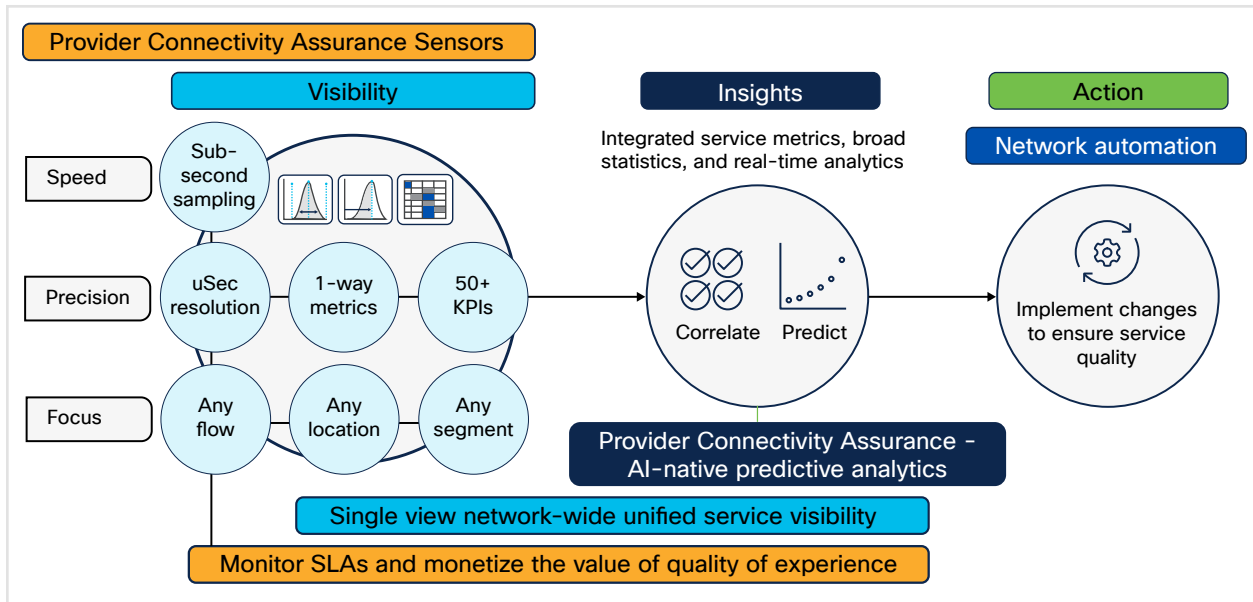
Provider Connectivity Assurance Sensors

Visibility

Speed

Sub-second sampling

Precision

uSec resolution

1-way metrics

50+ KPIs

Focus

Any flow

Any location

Any segment

Insights

Integrated service metrics, broad statistics, and real-time analytics

Correlate

Predict

Provider Connectivity Assurance - AI-native predictive analytics

Action

Network automation

Implement changes to ensure service quality

Single view network-wide unified service visibility

Monitor SLAs and monetize the value of quality of experience